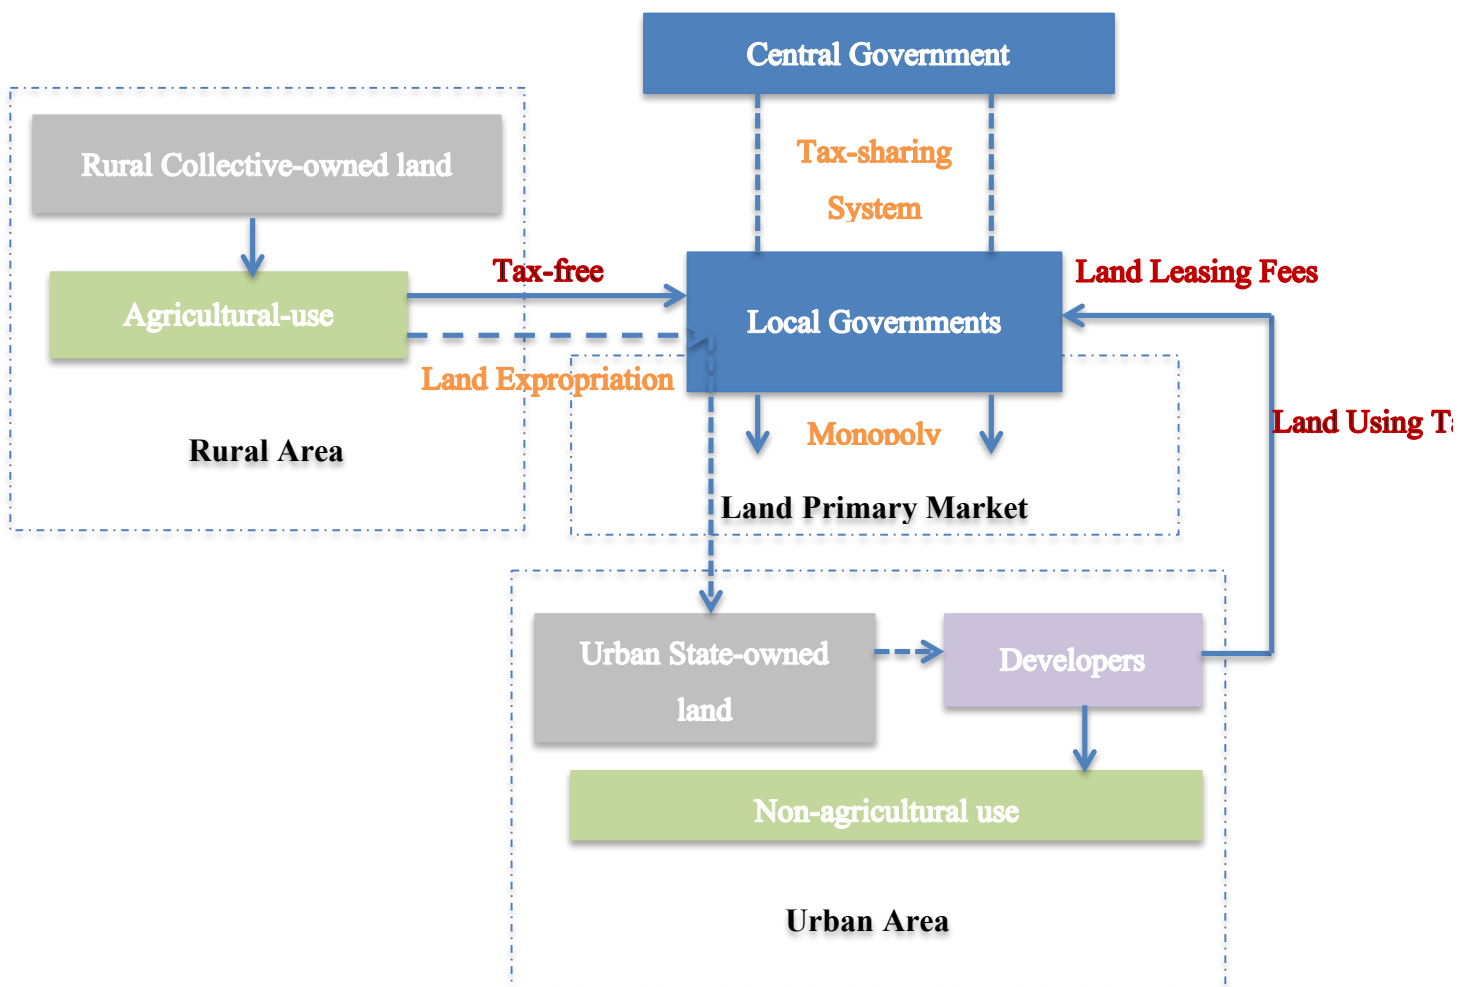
Central Government

Tax-sharing System

Rural Collective-owned land

Agricultural-use

Tax-free

Local Governments

Land Leasing Fees

Land Expropriation

Monopoly

Land Using Ta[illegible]

Rural Area

Land Primary Market

Urban State-owned land

Developers

Non-agricultural use

Urban Area